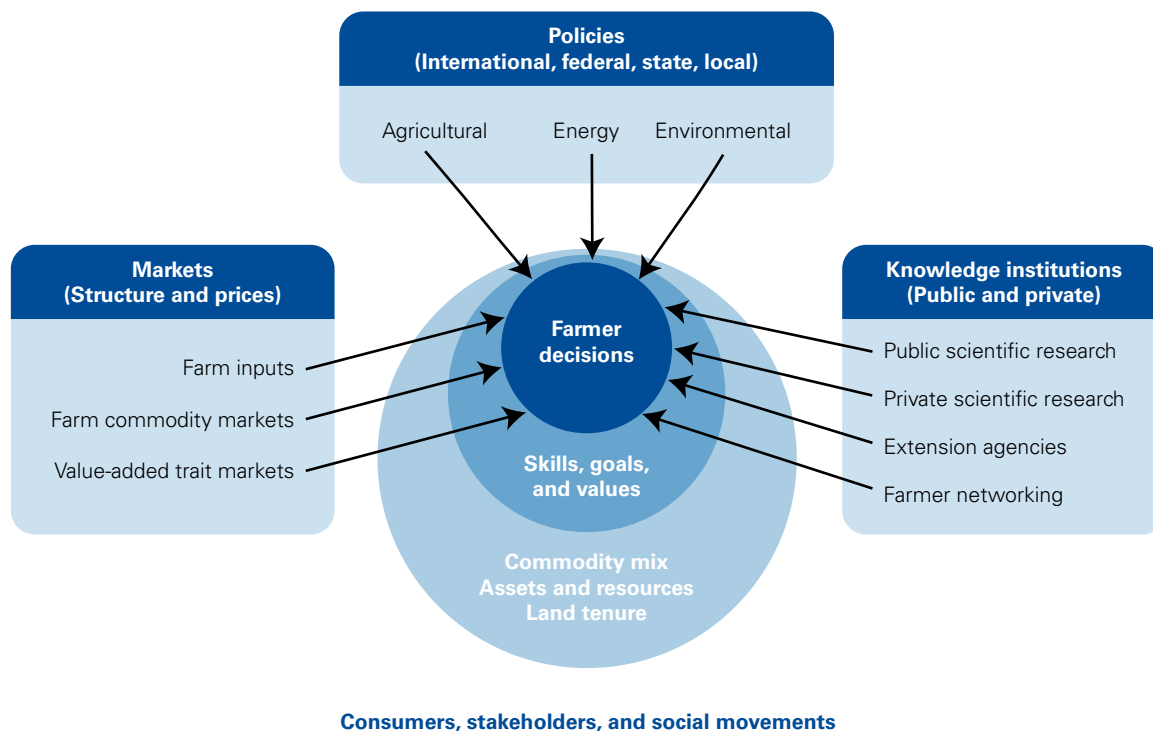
Policies
(International, federal, state, local)

Agricultural
Energy
Environmental

Markets
(Structure and prices)

Farm inputs
Farm commodity markets
Value-added trait markets

Farmer decisions

Skills, goals, and values

Commodity mix
Assets and resources
Land tenure

Knowledge institutions
(Public and private)

Public scientific research
Private scientific research
Extension agencies
Farmer networking

Consumers, stakeholders, and social movements